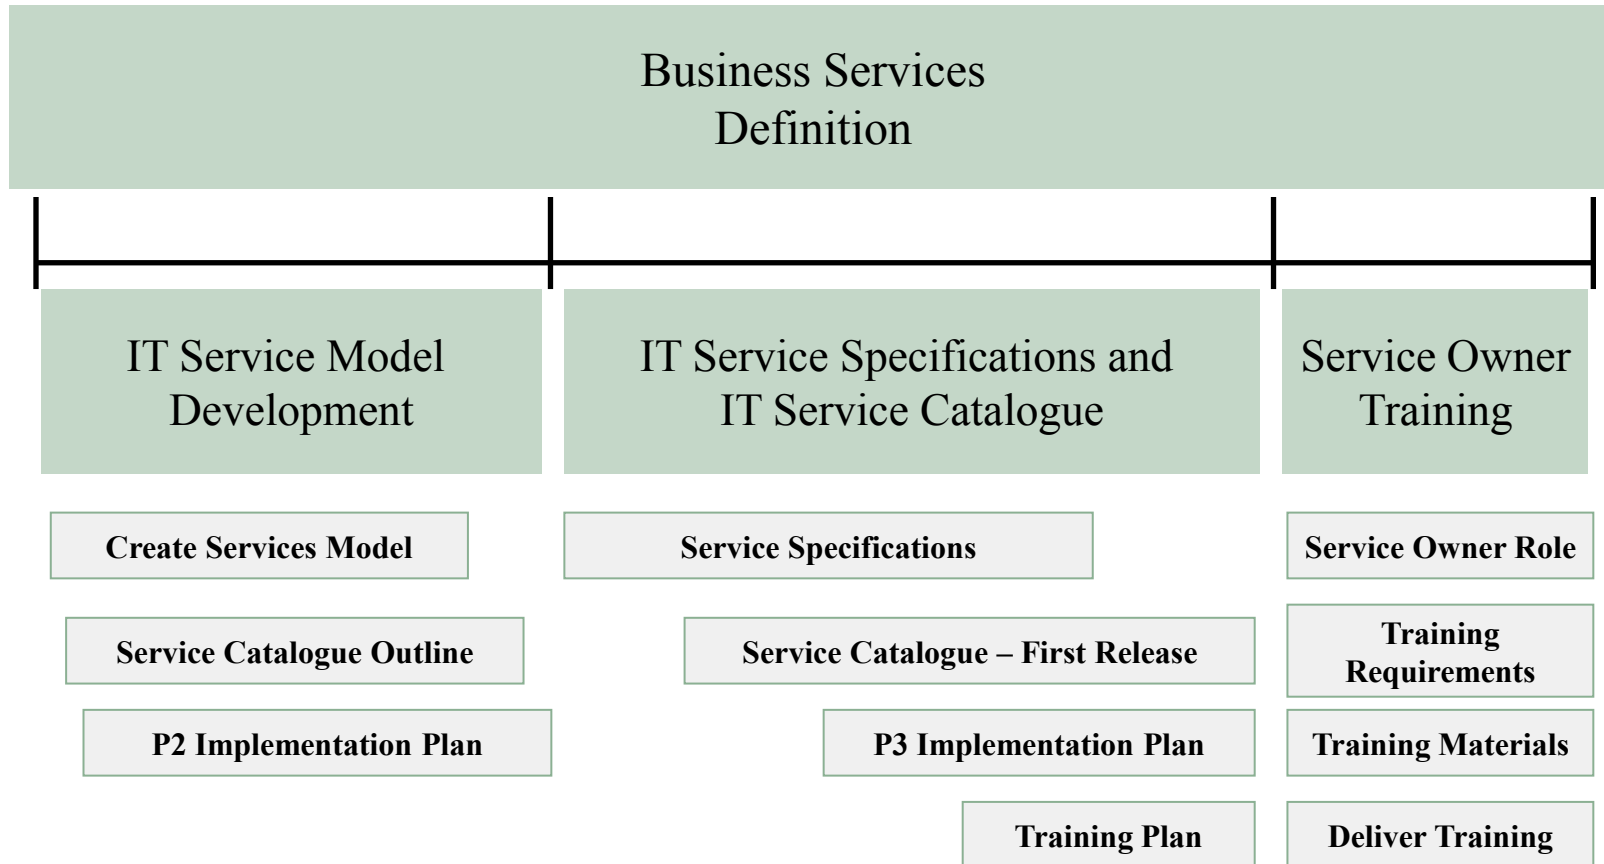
Business Services Definition

IT Service Model Development

Create Services Model

Service Catalogue Outline

P2 Implementation Plan

IT Service Specifications and IT Service Catalogue

Service Specifications

Service Catalogue – First Release

P3 Implementation Plan

Training Plan

Service Owner Training

Service Owner Role

Training Requirements

Training Materials

Deliver Training